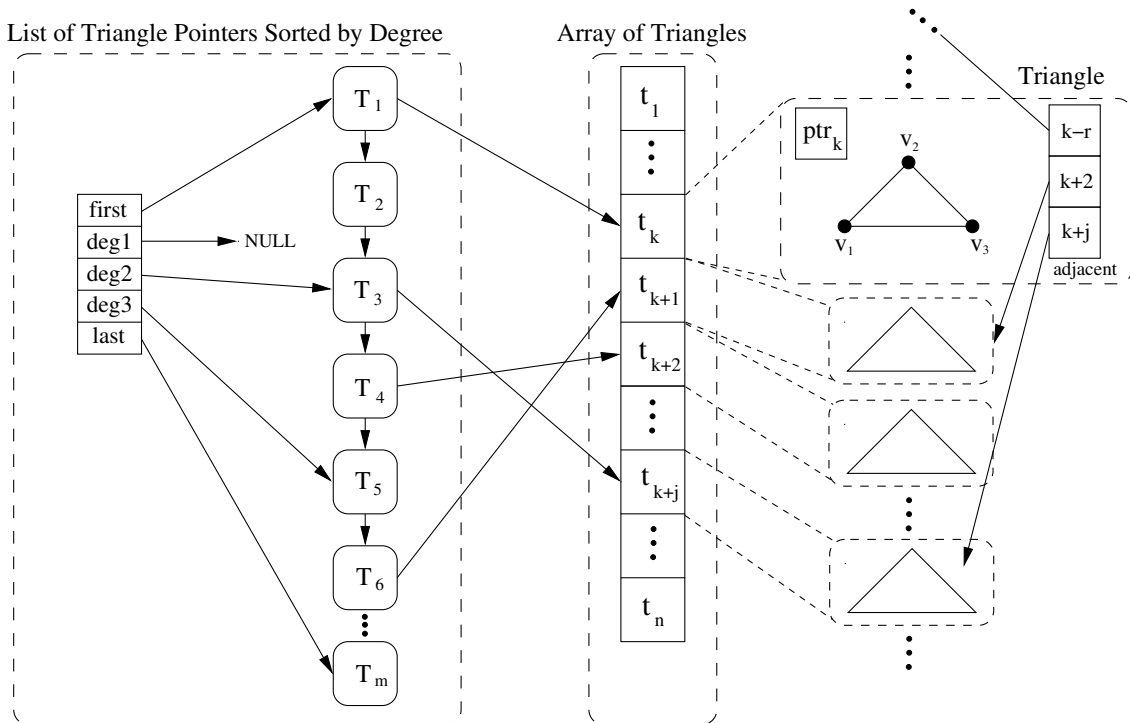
List of Triangle Pointers Sorted by Degree

Array of Triangles

Triangle

first
deg1
deg2
deg3
last

NULL

$T_1$
$T_2$
$T_3$
$T_4$
$T_5$
$T_6$
$T_m$

$t_1$
$t_k$
$t_{k+1}$
$t_{k+2}$
$t_{k+j}$
$t_n$

$ptr_k$

$v_2$
$v_1$
$v_3$

k−r
k+2
k+j
adjacent